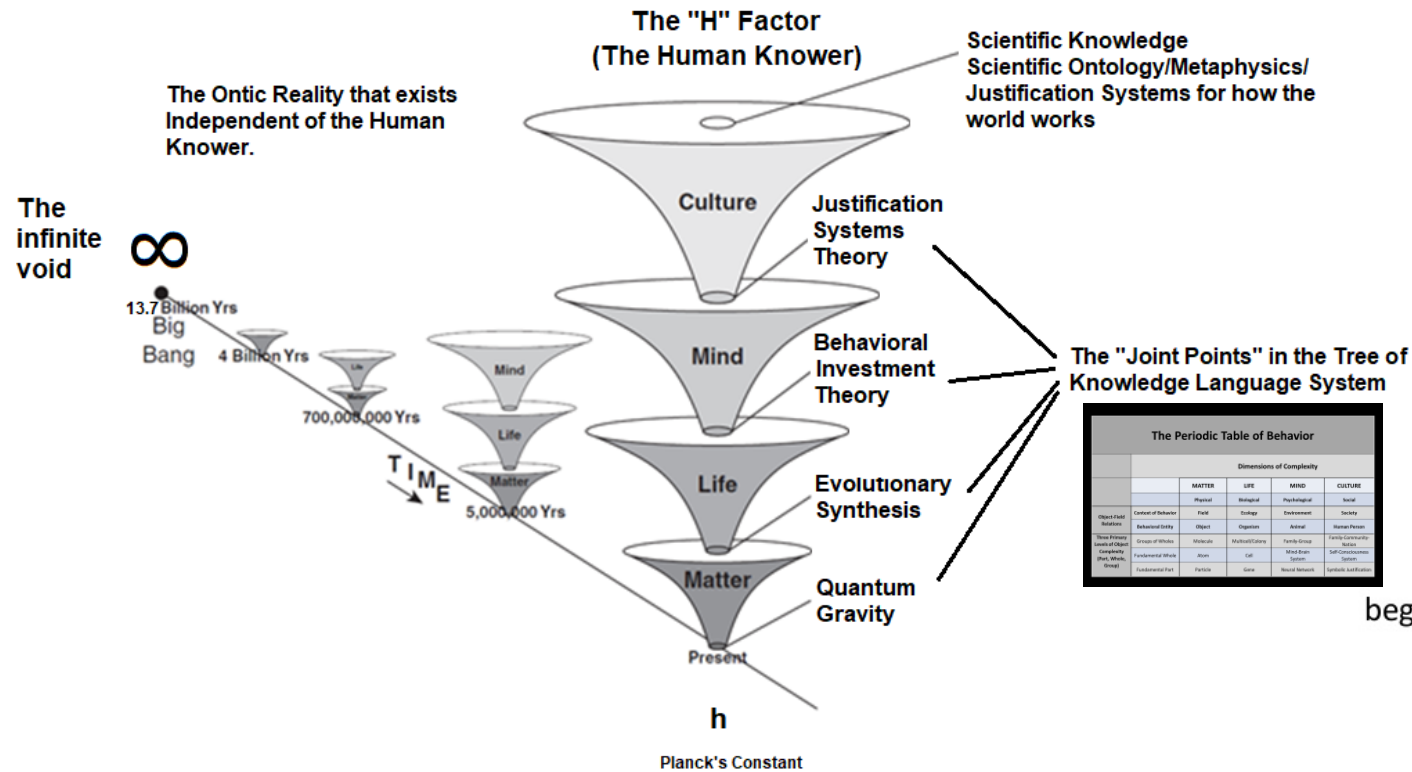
The "H" Factor
(The Human Knower)

Scientific Knowledge
Scientific Ontology/Metaphysics/
Justification Systems for how the world works

The Ontic Reality that exists Independent of the Human Knower.

The infinite void

$\infty$

13.7 Billion Yrs

Big Bang

4 Billion Yrs

Life

Matter

700,000,000 Yrs

Mind

Life

Matter

5,000,000 Yrs

TIME

Culture

Justification Systems Theory

Mind

Behavioral Investment Theory

Life

Evolutionary Synthesis

Matter

Quantum Gravity

Present

h

Planck's Constant

The "Joint Points" in the Tree of Knowledge Language System

The Periodic Table of Behavior

| | | Dimensions of Complexity | | | |
|---|---|---|---|---|---|
| | | MATTER | LIFE | MIND | CULTURE |
| | | Physical | Biological | Psychological | Social |
| Object-Field Relations | Context of Behavior | Field | Ecology | Environment | Society |
| | Behavioral Entity | Object | Organism | Animal | Human Person |
| Three Primary Levels of Object Complexity (Part, Whole, Group) | Groups of Wholes | Molecule | Multicell/Colony | Family-Group | Family-Community-Nation |
| | Fundamental Whole | Atom | Cell | Mind-Brain System | Self-Consciousness System |
| | Fundamental Part | Particle | Gene | Neural Network | Symbolic Justification |

beg